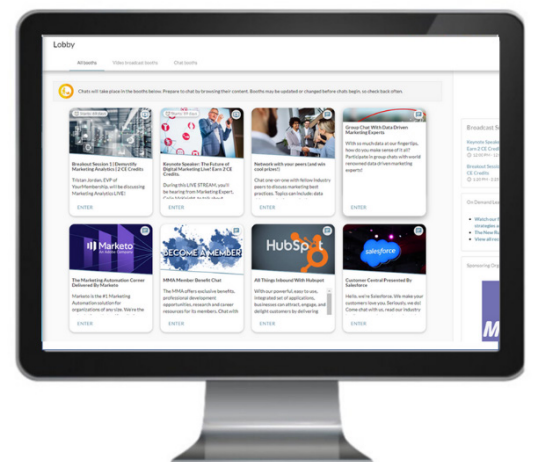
Lobby

All booths Video broadcast booths Chat booths

Chats will take place in the booths below. Prepare to chat by browsing their content. Booths may be updated or changed before chats begin, so check back often.

Breakout Session 1 | Demystify Marketing Analytics | 2 CE Credits

Tristan Jordan, EVP of YourMembership, will be discussing Marketing Analytics LIVE!

ENTER

Keynote Speaker: The Future of Digital Marketing Live! Earn 2 CE Credits.

During this LIVE STREAM, you'll be hearing from Marketing Expert, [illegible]

ENTER

Network with your peers (and win cool prizes!)

Chat one on one with fellow industry peers to discuss marketing best practices. Topics can include data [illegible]

ENTER

Group Chat With Data Driven Marketing Experts

With so much data at our fingertips, how do you make sense of it all? Participate in group chats with world renowned data driven marketing experts!

ENTER

Marketo

The Marketing Automation Corner Delivered By Marketo

Marketo is the #1 Marketing Automation solution for organizations of any size. We're the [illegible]

ENTER

BECOME A MEMBER

MMA Member Benefit Chat

The MMA offers exclusive benefits, professional development opportunities, research and career resources for its members. Chat with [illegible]

ENTER

HubSpot

All Things Inbound With Hubspot

With our powerful, easy-to-use, integrated set of applications, businesses can attract, engage, and delight customers by delivering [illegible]

ENTER

salesforce

Customer Central Presented By Salesforce

Hello, we're Salesforce. We make your customers love you. Seriously, we do! Come chat with us, read our industry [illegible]

ENTER

Breakout S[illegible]

Keynote Speaker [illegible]
Earn 2 CE Credits

Breakout Session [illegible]
CE Credits

On Demand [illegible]

Watch our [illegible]
strategies a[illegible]
The New R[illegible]
View all on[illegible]

Sponsoring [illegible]